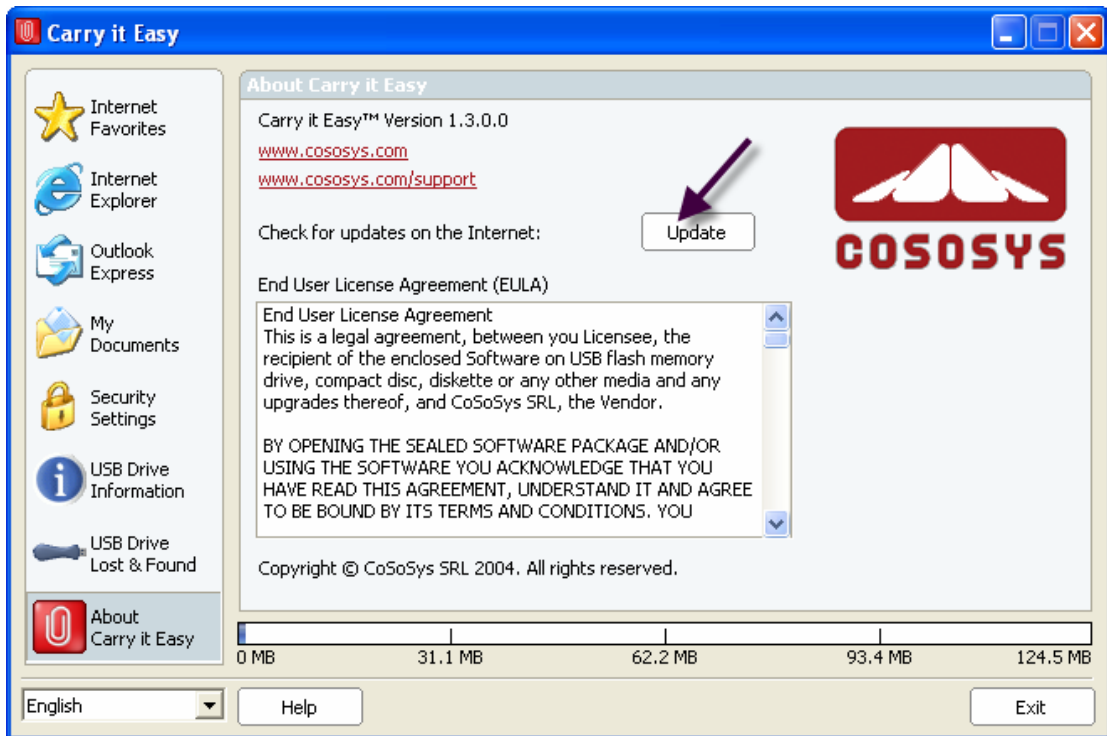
Carry it Easy

Internet Favorites

Internet Explorer

Outlook Express

My Documents

Security Settings

USB Drive Information

USB Drive Lost & Found

About Carry it Easy

About Carry it Easy

Carry it Easy™ Version 1.3.0.0

www.cososys.com

www.cososys.com/support

Check for updates on the Internet:

Update

COSOSYS

End User License Agreement (EULA)

End User License Agreement
This is a legal agreement, between you Licensee, the recipient of the enclosed Software on USB flash memory drive, compact disc, diskette or any other media and any upgrades thereof, and CoSoSys SRL, the Vendor.

BY OPENING THE SEALED SOFTWARE PACKAGE AND/OR USING THE SOFTWARE YOU ACKNOWLEDGE THAT YOU HAVE READ THIS AGREEMENT, UNDERSTAND IT AND AGREE TO BE BOUND BY ITS TERMS AND CONDITIONS. YOU

Copyright © CoSoSys SRL 2004. All rights reserved.

0 MB
31.1 MB
62.2 MB
93.4 MB
124.5 MB

English

Help

Exit